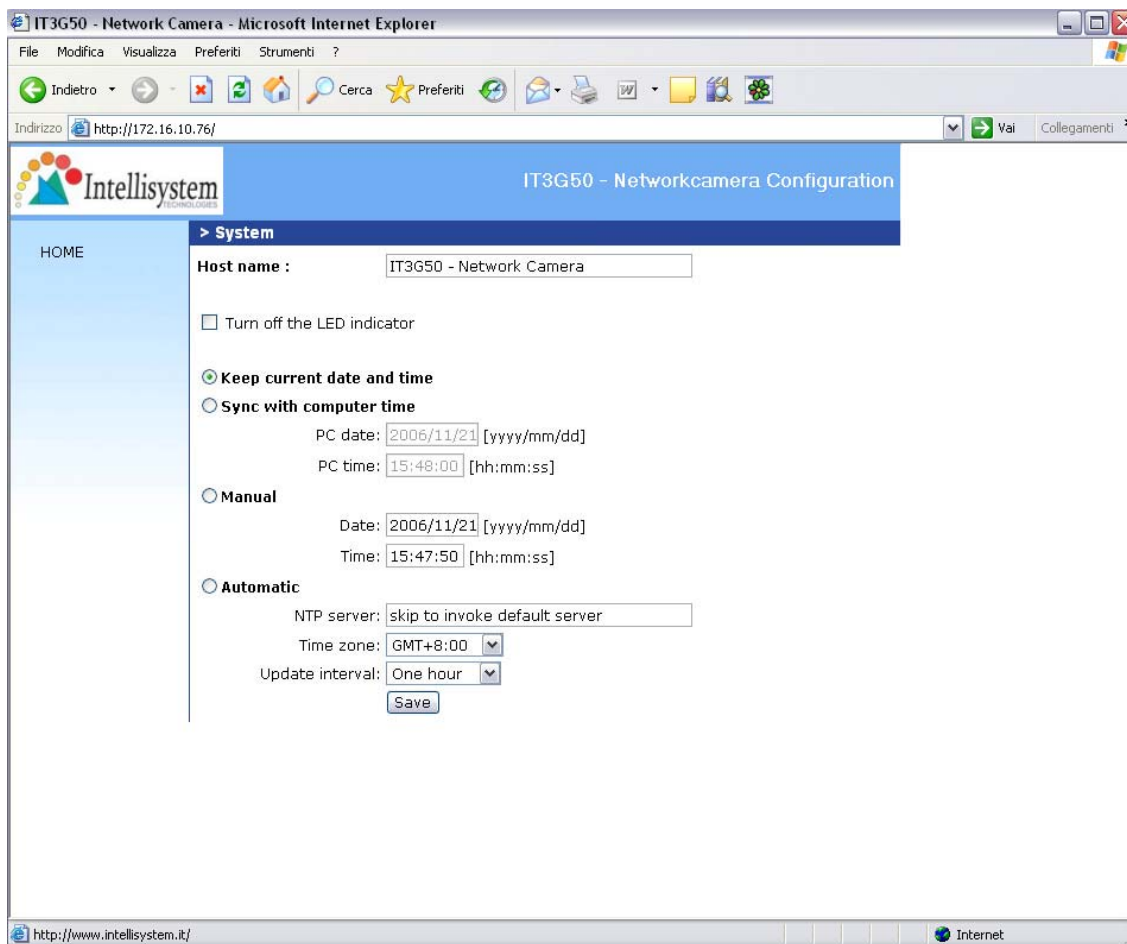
IT3G50 - Network Camera - Microsoft Internet Explorer

File Modifica Visualizza Preferiti Strumenti ?

Indietro Cerca Preferiti

Indirizzo http://172.16.10.76/ Vai Collegamenti

Intellisystem TECHNOLOGIES

IT3G50 - Networkcamera Configuration

HOME

> System

Host name : IT3G50 - Network Camera

Turn off the LED indicator

Keep current date and time

Sync with computer time

PC date: 2006/11/21 [yyyy/mm/dd]

PC time: 15:48:00 [hh:mm:ss]

Manual

Date: 2006/11/21 [yyyy/mm/dd]

Time: 15:47:50 [hh:mm:ss]

Automatic

NTP server: skip to invoke default server

Time zone: GMT+8:00

Update interval: One hour

Save

http://www.intellisystem.it/

Internet